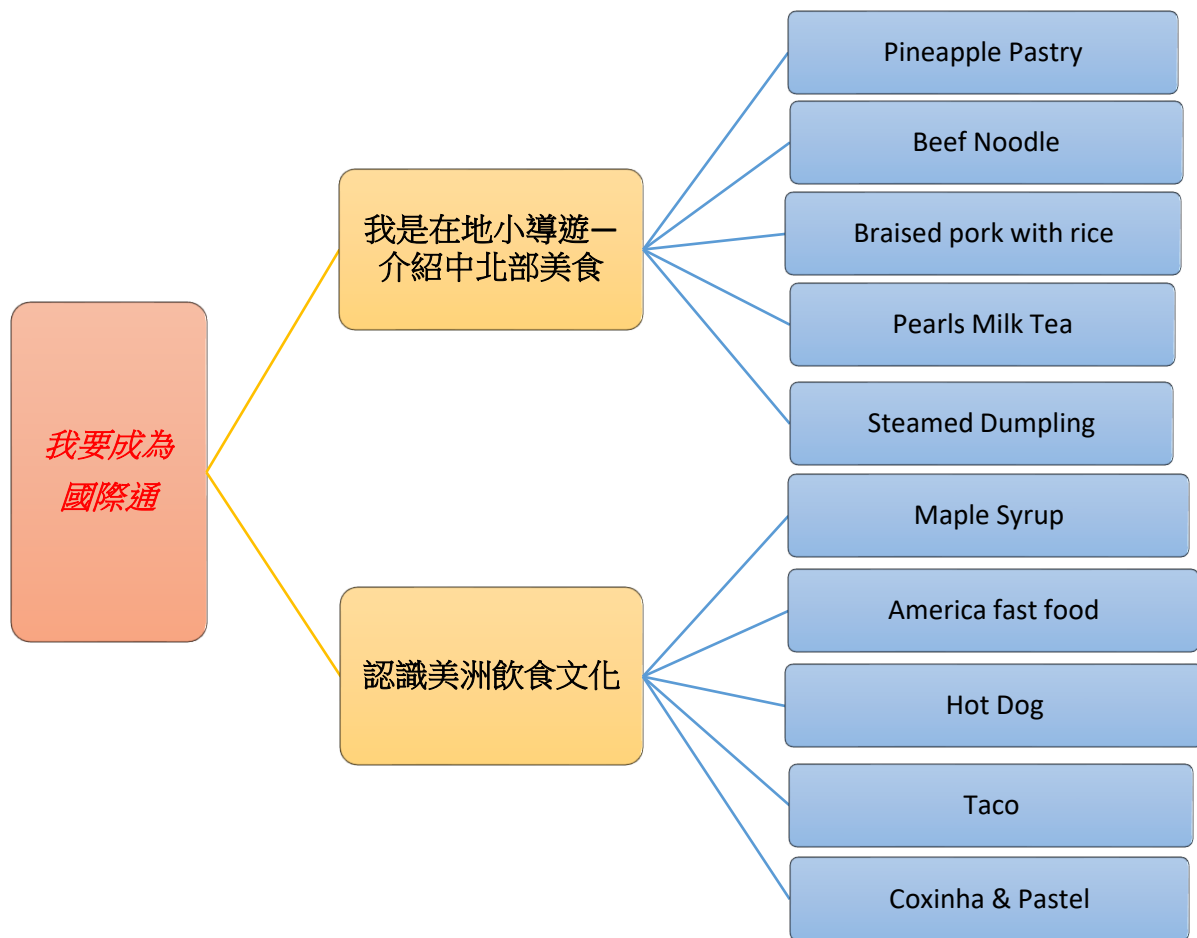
我要成為國際通

我是在地小導遊—介紹中北部美食

Pineapple Pastry

Beef Noodle

Braised pork with rice

Pearls Milk Tea

Steamed Dumpling

認識美洲飲食文化

Maple Syrup

America fast food

Hot Dog

Taco

Coxinha & Pastel